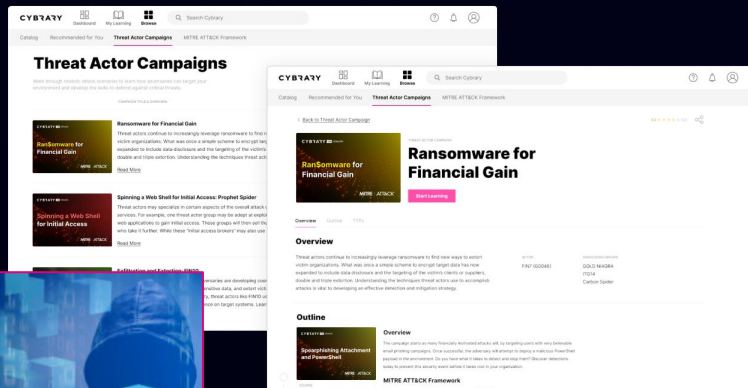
CYBRARY Dashboard My Learning Browse Search Cybrary

Catalog Recommended for You Threat Actor Campaigns MITRE ATT&CK Framework

Threat Actor Campaigns

Ransomware for Financial Gain

Threat actors continue to increasingly leverage ransomware to find n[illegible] victim organizations. What was once a simple scheme to encrypt targ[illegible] expanded to include data disclosure and the targeting of the victim's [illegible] double and triple extortion. Understanding the techniques threat act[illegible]

Read More

Spinning a Web Shell for Initial Access: Prophet Spider

Threat actors may specialize in certain aspects of the overall attack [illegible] services. For example, one threat actor group may be adept at exploi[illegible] web applications to gain initial access. These groups will then sell th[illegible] who take it further. While these "initial access brokers" may use v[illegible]

Read More

CYBRARY Dashboard My Learning Browse Search Cybrary

Catalog Recommended for You Threat Actor Campaigns MITRE ATT&CK Framework

< Back to Threat Actor Campaign

Ransomware for Financial Gain

MITRE ATT&CK

Ransomware for Financial Gain

Start Learning

Overview Outline TTPs

Overview

Threat actors continue to increasingly leverage ransomware to find new ways to extort victim organizations. What was once a simple scheme to encrypt target data has now expanded to include data disclosure and the targeting of the victim's clients or suppliers, double and triple extortion. Understanding the techniques threat actors use to accomplish attacks is vital to developing an effective detection and mitigation strategy.

FIN7 (G0046)

GOLD NIAGRA
ITG14
Carbon Spider

Outline

Spearphishing Attachment and PowerShell

Overview

MITRE ATT&CK Framework